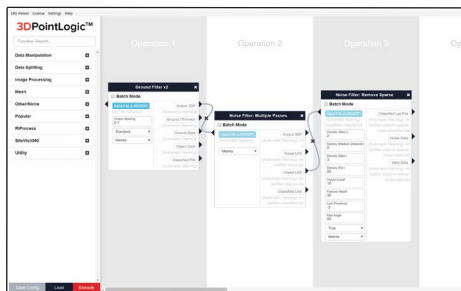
LAS Viewer License Settings Help

3DPointLogic™

Function Search...

Data Manipulation
Data Splitting
Image Processing
Mesh
OtherNiche
Popular
RiProcess
SiteVisit360
Utility

Operation 1
Operation 2
Operation 3
Op

Ground Filter v2
Batch Mode
Input File (LAS/LAZ)
Output Spacing
0.1
Standard
Native
Output SDP
Ground / Remove
Ground Data
Object Data
Classified File

Noise Filter: Multiple Passes
Batch Mode
Input File (LAS/LAZ)
Medium
Output SDP
Noise LAS
Clean LAS
Classified LAS

Noise Filter: Remove Sparse
Batch Mode
Input File (LAS/LAZ)
Classified Las File
Noise Data
Valid Data
True
Native

Save Config
Load
Execute